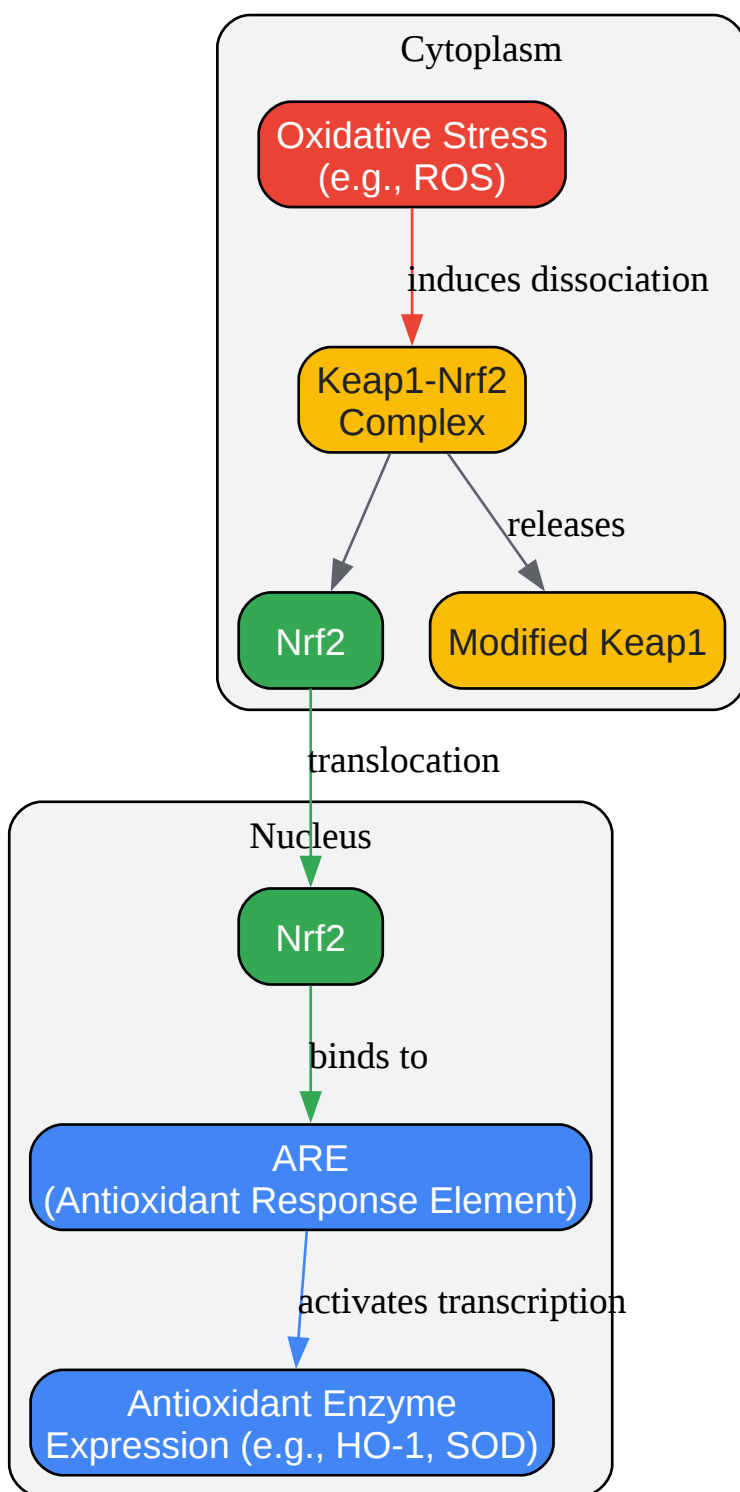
Cytoplasm

Oxidative Stress
(e.g., ROS)

induces dissociation

Keap1-Nrf2
Complex

releases

Nrf2

Modified Keap1

translocation

Nucleus

Nrf2

binds to

ARE
(Antioxidant Response Element)

activates transcription

Antioxidant Enzyme
Expression (e.g., HO-1, SOD)